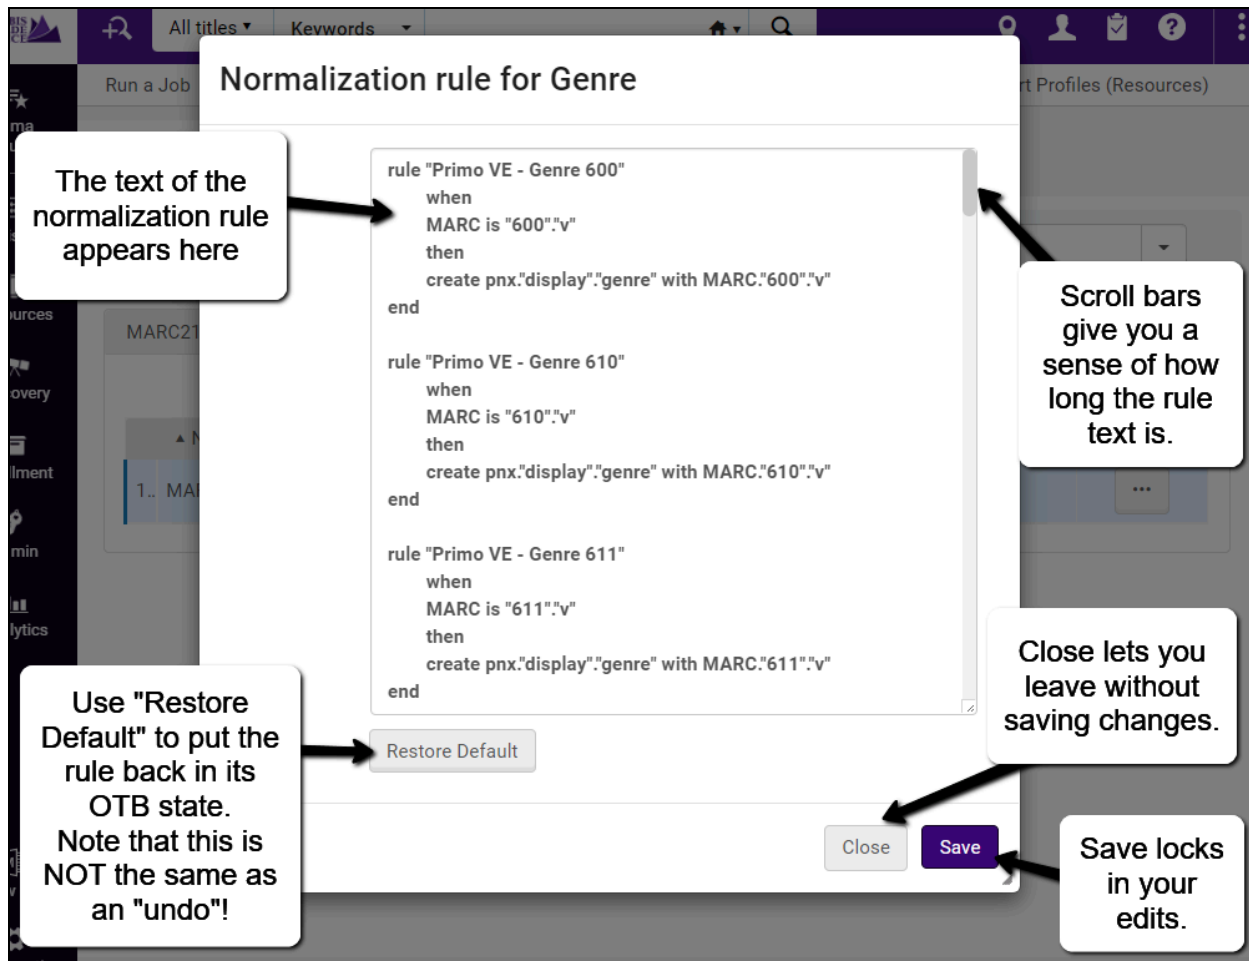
All titles ▾ Keywords ▾

Run a Job

rt Profiles (Resources)

Normalization rule for Genre

The text of the normalization rule appears here

rule "Primo VE - Genre 600"
when
MARC is "600"."v"
then
create pnx."display"."genre" with MARC."600"."v"
end

rule "Primo VE - Genre 610"
when
MARC is "610"."v"
then
create pnx."display"."genre" with MARC."610"."v"
end

rule "Primo VE - Genre 611"
when
MARC is "611"."v"
then
create pnx."display"."genre" with MARC."611"."v"
end

Scroll bars give you a sense of how long the rule text is.

MARC21

1.. MA

Use "Restore Default" to put the rule back in its OTB state. Note that this is NOT the same as an "undo"!

Restore Default

Close lets you leave without saving changes.

Close

Save

Save locks in your edits.

urces

overy

llment

min

lytics